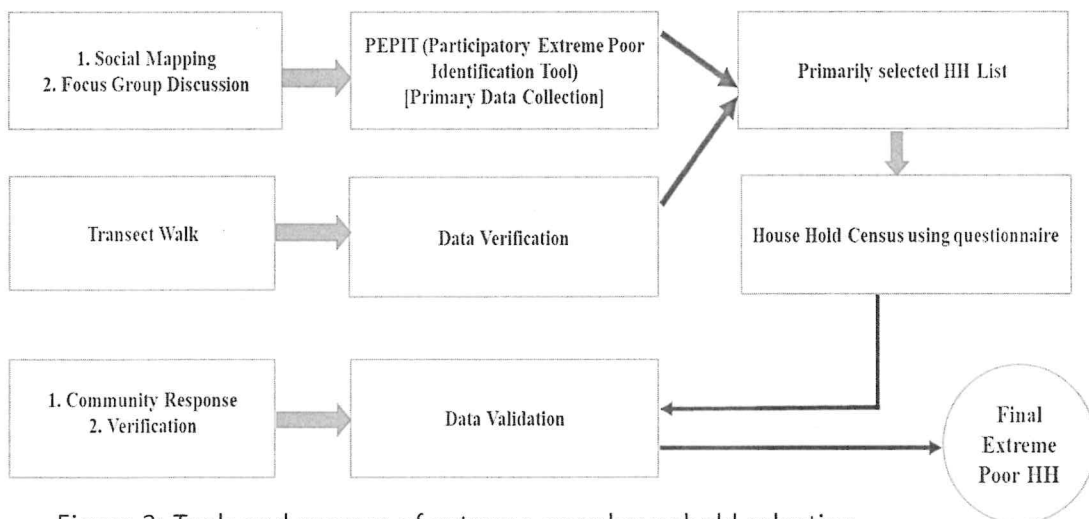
1. Social Mapping
2. Focus Group Discussion

PEPIT (Participatory Extreme Poor Identification Tool) [Primary Data Collection]

Primarily selected HH List

Transect Walk

Data Verification

House Hold Census using questionnaire

1. Community Response
2. Verification

Data Validation

Final Extreme Poor HH

Figure 2: Tools and process of extreme poor household selection